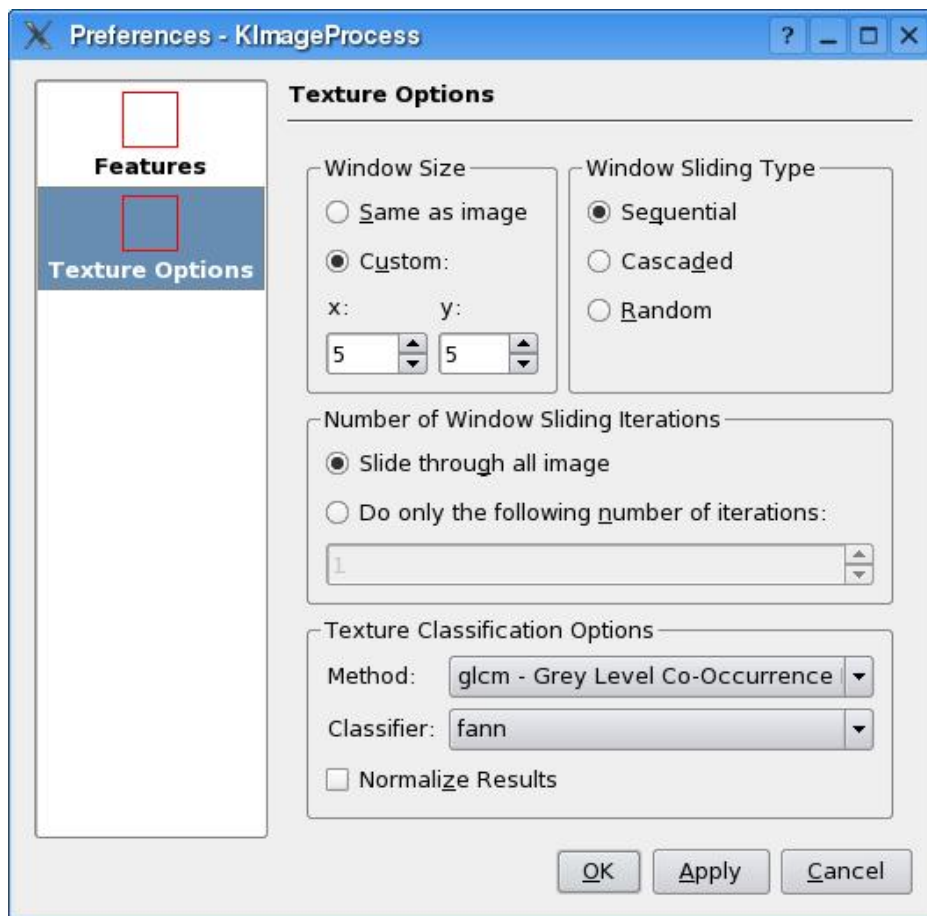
Preferences - KImageProcess

?

Features

Texture Options

Texture Options

Window Size

Same as image

Custom:

x:

y:

5

5

Window Sliding Type

Sequential

Cascaded

Random

Number of Window Sliding Iterations

Slide through all image

Do only the following number of iterations:

1

Texture Classification Options

Method:

glcm - Grey Level Co-Occurrence

Classifier:

fann

Normalize Results

OK

Apply

Cancel